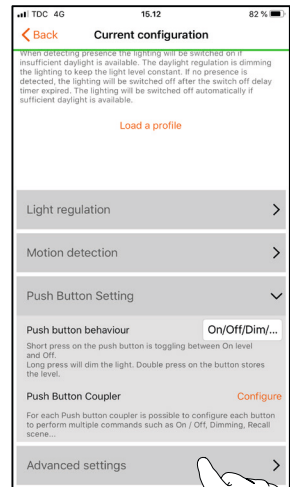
TDC 4G
15.12
82 %

Back
Current configuration

When detecting presence the lighting will be switched on if insufficient daylight is available. The daylight regulation is dimming the lighting to keep the light level constant. If no presence is detected, the lighting will be switched off after the switch off delay timer expired. The lighting will be switched off automatically if sufficient daylight is available.

Load a profile

Light regulation

Motion detection

Push Button Setting

Push button behaviour
On/Off/Dim/...

Short press on the push button is toggling between On level and Off.
Long press will dim the light. Double press on the button stores the level.

Push Button Coupler
Configure

For each Push button coupler is possible to configure each button to perform multiple commands such as On / Off, Dimming, Recall scene...

Advanced settings